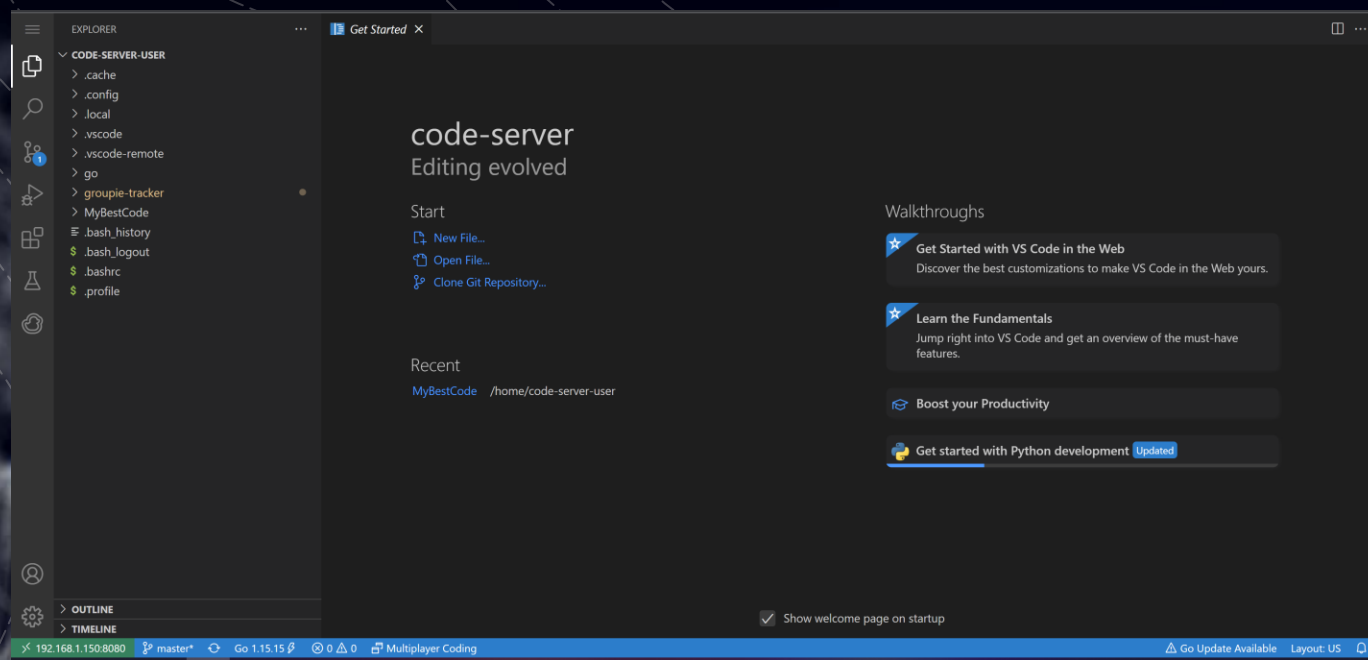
EXPLORER ···

CODE-SERVER-USER
.cache
.config
.local
.vscode
.vscode-remote
go
groupie-tracker
MyBestCode
.bash_history
.bash_logout
.bashrc
.profile

OUTLINE
TIMELINE

Get Started ×

code-server
Editing evolved

Start
New File...
Open File...
Clone Git Repository...

Recent
MyBestCode /home/code-server-user

Walkthroughs
Get Started with VS Code in the Web
Discover the best customizations to make VS Code in the Web yours.

Learn the Fundamentals
Jump right into VS Code and get an overview of the must-have features.

Boost your Productivity

Get started with Python development Updated

Show welcome page on startup

192.168.1.150:8080 master* Go 1.15.15 ⊗ 0 ⚠ 0 Multiplayer Coding Go Update Available Layout: US